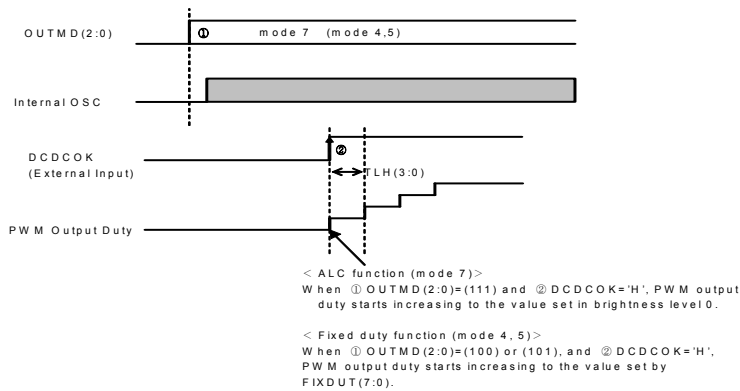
OUTMD(2:0)

①

mode 7 (mode 4,5)

Internal OSC

DCDCOK
(External Input)

②

TLH(3:0)

PWM Output Duty

< ALC function (mode 7)>
When ① OUTMD(2:0)=(111) and ② DCDCOK='H', PWM output duty starts increasing to the value set in brightness level 0.

< Fixed duty function (mode 4, 5)>
When ① OUTMD(2:0)=(100) or (101), and ② DCDCOK='H', PWM output duty starts increasing to the value set by FIXDUT(7:0).